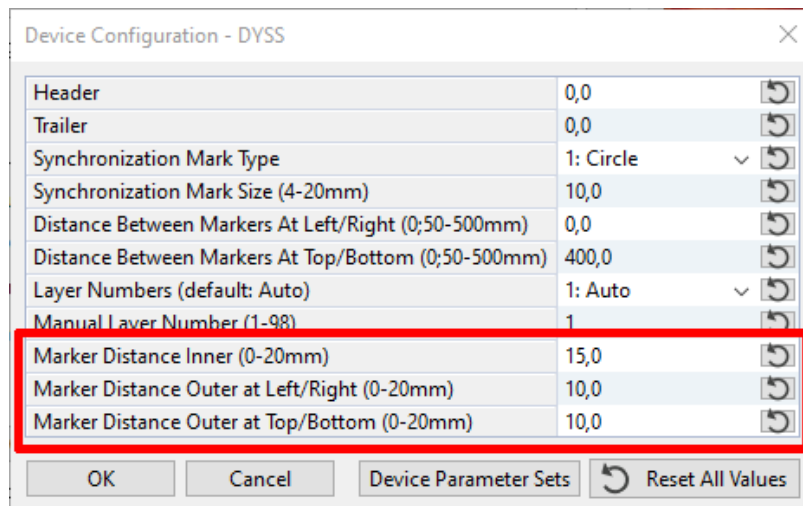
Device Configuration - DYSS

| | |
|---|---|
| Header | 0,0 |
| Trailer | 0,0 |
| Synchronization Mark Type | 1: Circle |
| Synchronization Mark Size (4-20mm) | 10,0 |
| Distance Between Markers At Left/Right (0;50-500mm) | 0,0 |
| Distance Between Markers At Top/Bottom (0;50-500mm) | 400,0 |
| Layer Numbers (default: Auto) | 1: Auto |
| Manual Layer Number (1-98) | 1 |
| Marker Distance Inner (0-20mm) | 15,0 |
| Marker Distance Outer at Left/Right (0-20mm) | 10,0 |
| Marker Distance Outer at Top/Bottom (0-20mm) | 10,0 |

OK Cancel Device Parameter Sets Reset All Values